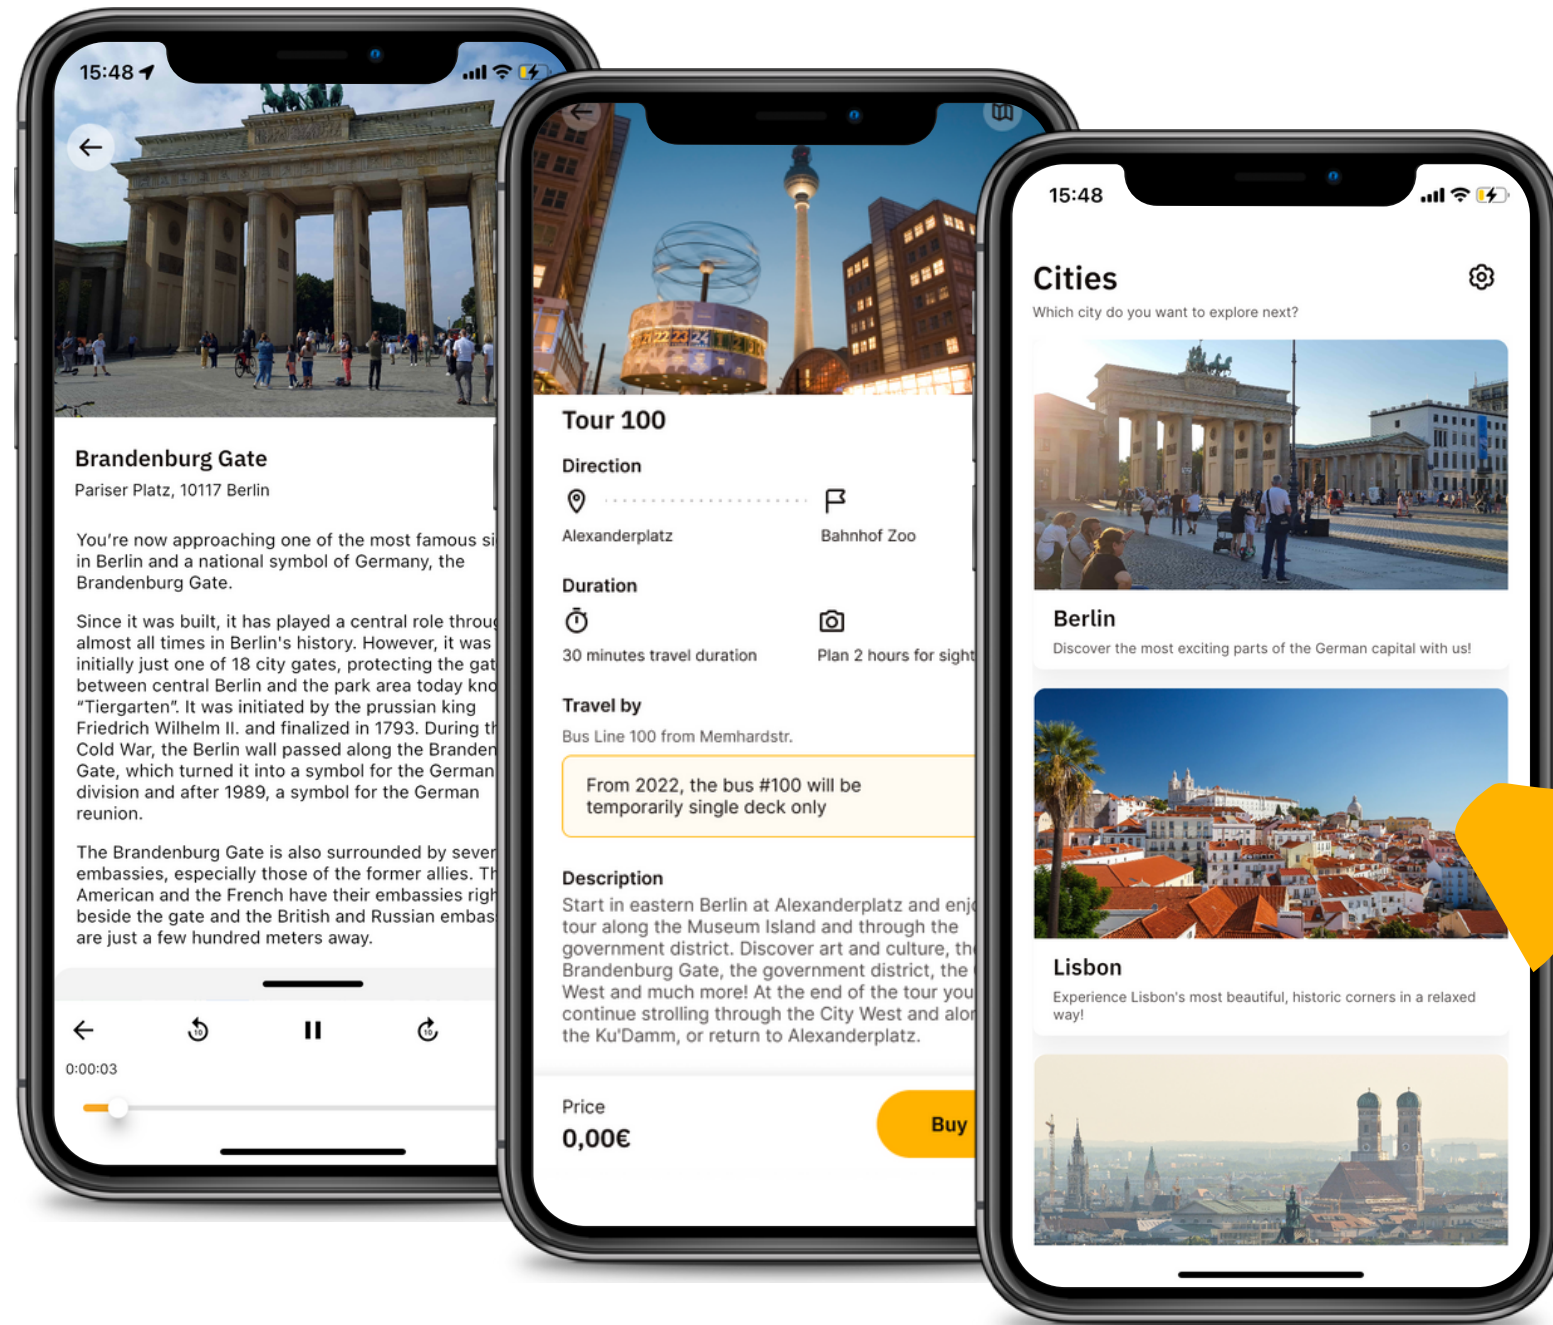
15:48

Brandenburg Gate

Pariser Platz, 10117 Berlin

You're now approaching one of the most famous si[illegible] in Berlin and a national symbol of Germany, the Brandenburg Gate.

Since it was built, it has played a central role throu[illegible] almost all times in Berlin's history. However, it was initially just one of 18 city gates, protecting the ga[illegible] between central Berlin and the park area today kno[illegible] "Tiergarten". It was initiated by the prussian king Friedrich Wilhelm II. and finalized in 1793. During t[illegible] Cold War, the Berlin wall passed along the Brande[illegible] Gate, which turned it into a symbol for the German division and after 1989, a symbol for the German reunion.

The Brandenburg Gate is also surrounded by sever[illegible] embassies, especially those of the former allies. T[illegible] American and the French have their embassies righ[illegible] beside the gate and the British and Russian embas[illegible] are just a few hundred meters away.

0:00:03

Tour 100

Direction

Alexanderplatz

Bahnhof Zoo

Duration

30 minutes travel duration

Plan 2 hours for sight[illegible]

Travel by

Bus Line 100 from Memhardstr.

From 2022, the bus #100 will be temporarily single deck only

Description

Start in eastern Berlin at Alexanderplatz and enj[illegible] tour along the Museum Island and through the government district. Discover art and culture, th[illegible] Brandenburg Gate, the government district, the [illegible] West and much more! At the end of the tour you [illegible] continue strolling through the City West and alo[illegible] the Ku'Damm, or return to Alexanderplatz.

Price

0,00€

Buy

15:48

Cities

Which city do you want to explore next?

Berlin

Discover the most exciting parts of the German capital with us!

Lisbon

Experience Lisbon's most beautiful, historic corners in a relaxed way!